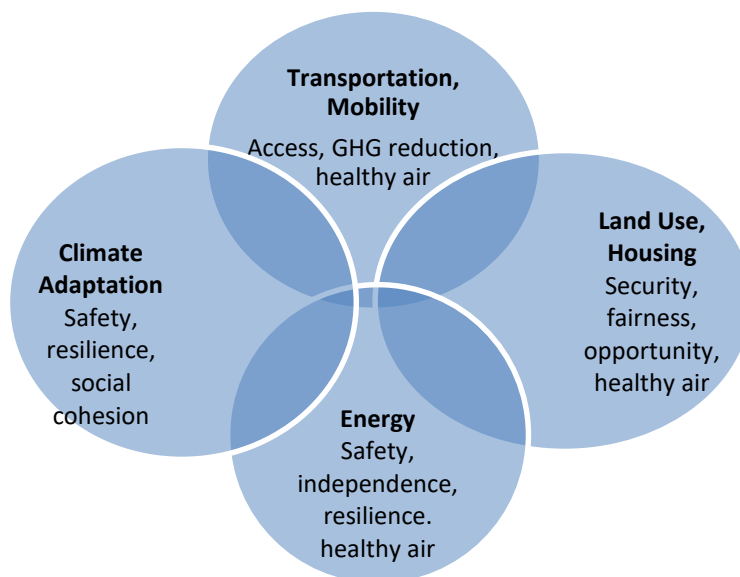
**Transportation, Mobility**
Access, GHG reduction, healthy air

**Climate Adaptation**
Safety, resilience, social cohesion

**Land Use, Housing**
Security, fairness, opportunity, healthy air

**Energy**
Safety, independence, resilience. healthy air